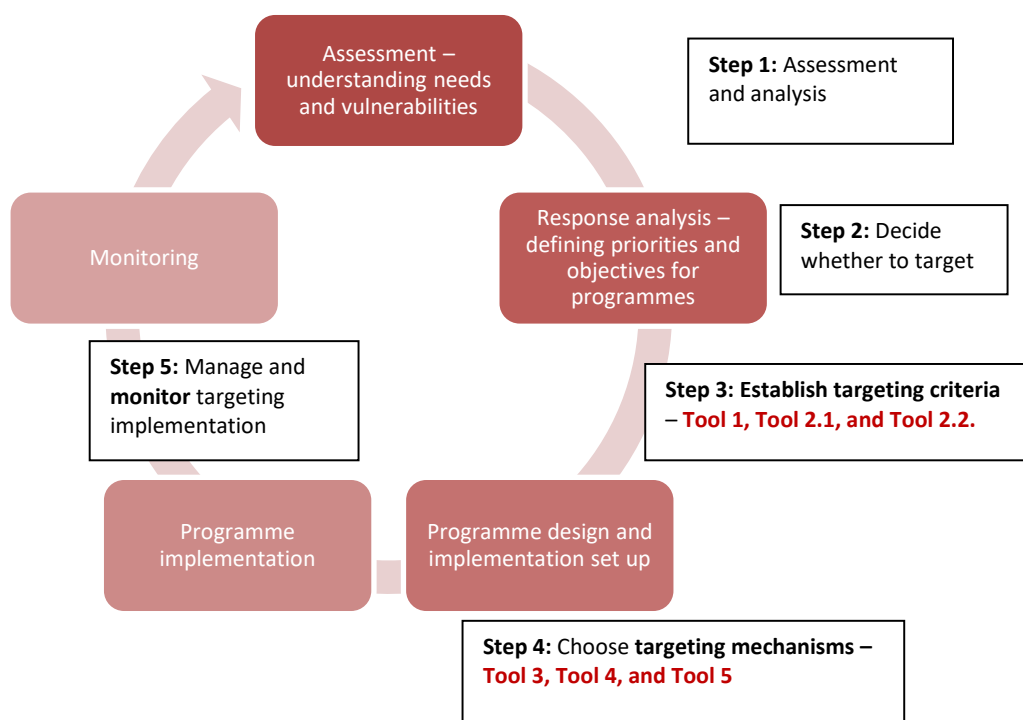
Assessment – understanding needs and vulnerabilities

Step 1: Assessment and analysis

Response analysis – defining priorities and objectives for programmes

Step 2: Decide whether to target

Step 3: Establish targeting criteria – Tool 1, Tool 2.1, and Tool 2.2.

Programme design and implementation set up

Step 4: Choose targeting mechanisms – Tool 3, Tool 4, and Tool 5

Programme implementation

Step 5: Manage and monitor targeting implementation

Monitoring